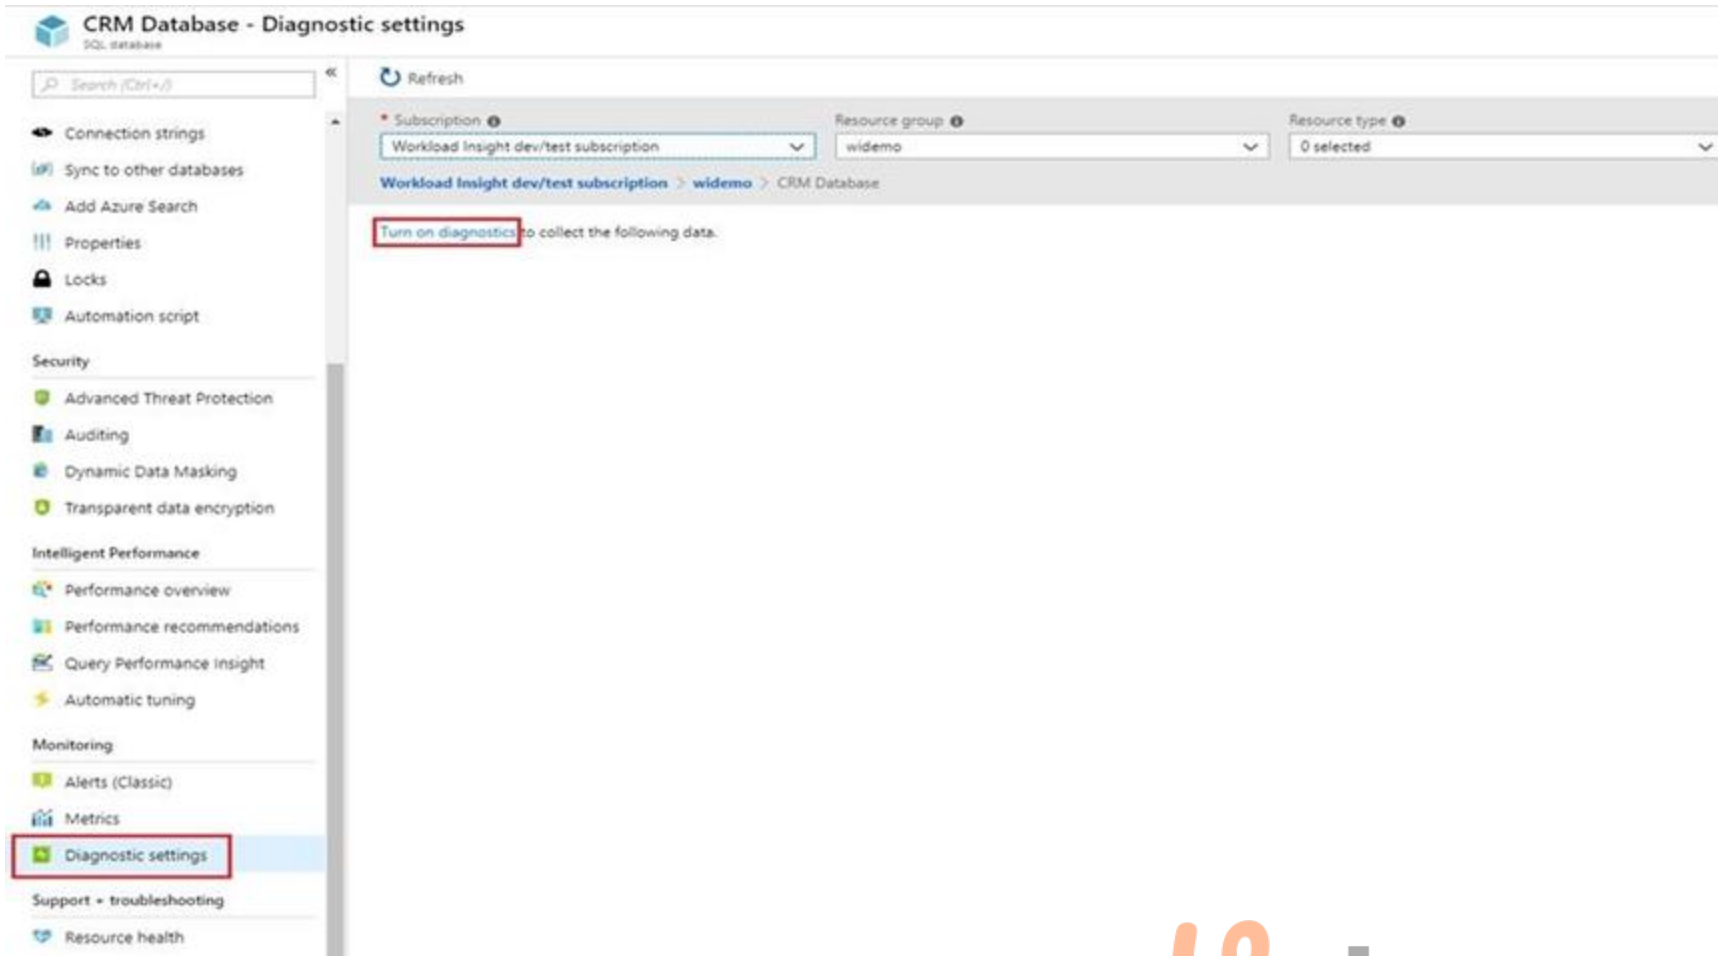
CRM Database - Diagnostic settings
SQL database

Search (Ctrl+/)

Connection strings
Sync to other databases
Add Azure Search
Properties
Locks
Automation script

Security
Advanced Threat Protection
Auditing
Dynamic Data Masking
Transparent data encryption

Intelligent Performance
Performance overview
Performance recommendations
Query Performance Insight
Automatic tuning

Monitoring
Alerts (Classic)
Metrics
Diagnostic settings

Support + troubleshooting
Resource health

Refresh

* Subscription
Workload Insight dev/test subscription
Resource group
widemo
Resource type
0 selected

Workload Insight dev/test subscription > widemo > CRM Database

Turn on diagnostics to collect the following data.